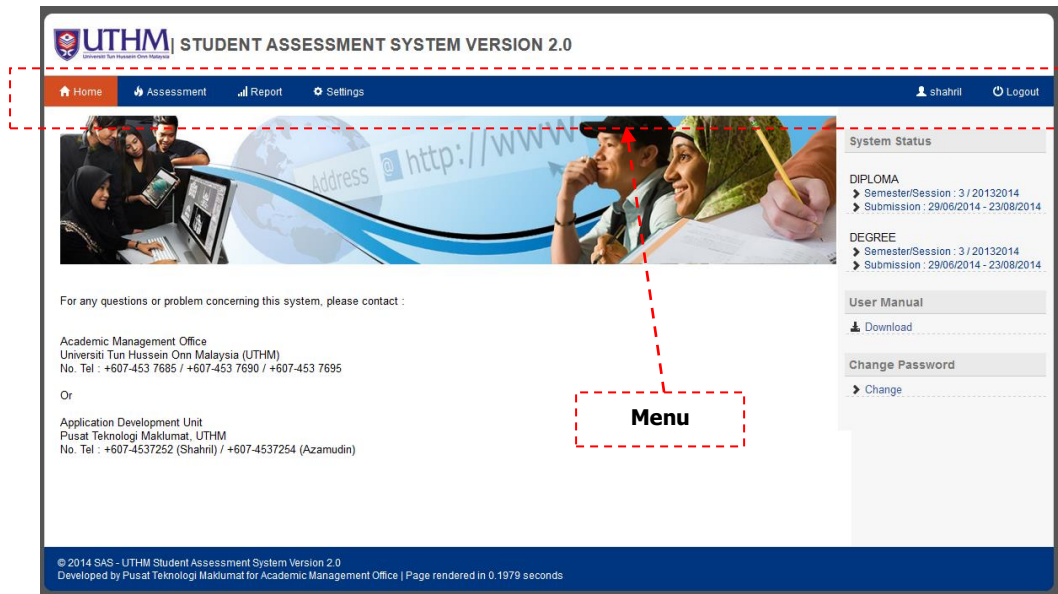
UTHM Universiti Tun Hussein Onn Malaysia | STUDENT ASSESSMENT SYSTEM VERSION 2.0

Home Assessment Report Settings shahril Logout

Address http://www

System Status

DIPLOMA
Semester/Session : 3 / 20132014
Submission : 29/06/2014 - 23/08/2014

DEGREE
Semester/Session : 3 / 20132014
Submission : 29/06/2014 - 23/08/2014

User Manual
Download

Change Password
Change

For any questions or problem concerning this system, please contact :

Academic Management Office
Universiti Tun Hussein Onn Malaysia (UTHM)
No. Tel : +607-453 7685 / +607-453 7690 / +607-453 7695

Or

Application Development Unit
Pusat Teknologi Maklumat, UTHM
No. Tel : +607-4537252 (Shahril) / +607-4537254 (Azamudin)

Menu

© 2014 SAS - UTHM Student Assessment System Version 2.0
Developed by Pusat Teknologi Maklumat for Academic Management Office | Page rendered in 0.1979 seconds